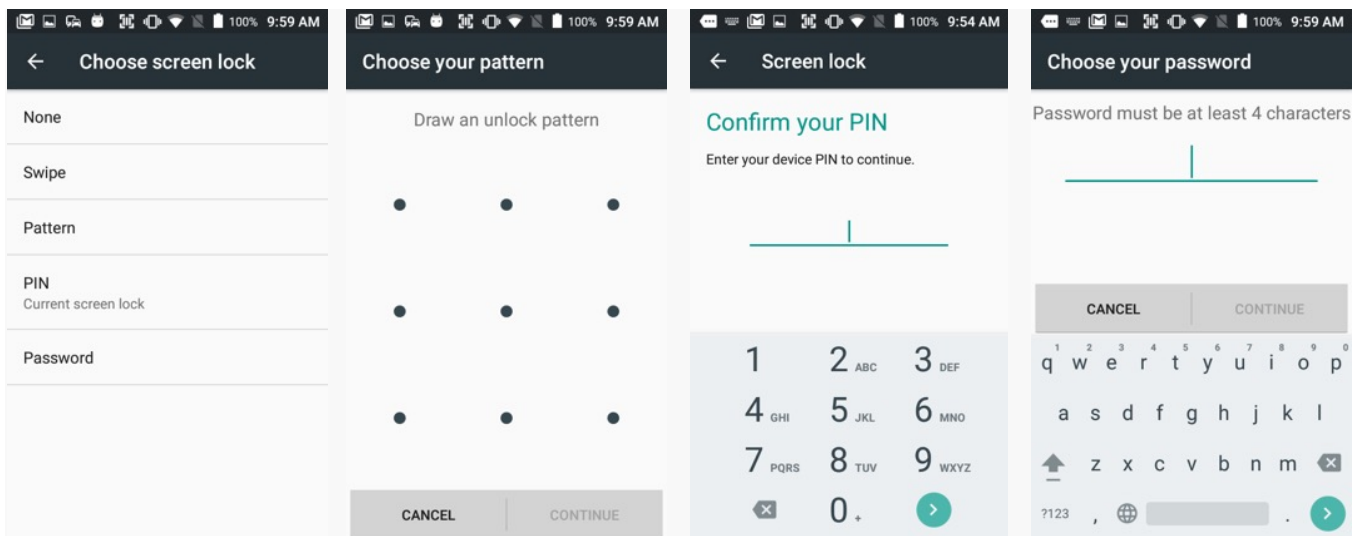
100% 9:59 AM
Choose screen lock
None
Swipe
Pattern
PIN
Current screen lock
Password

100% 9:59 AM
Choose your pattern
Draw an unlock pattern
CANCEL
CONTINUE

100% 9:54 AM
Screen lock
Confirm your PIN
Enter your device PIN to continue.
1
2 ABC
3 DEF
4 GHI
5 JKL
6 MNO
7 PQRS
8 TUV
9 WXYZ
0 +

100% 9:59 AM
Choose your password
Password must be at least 4 characters
CANCEL
CONTINUE
1 2 3 4 5 6 7 8 9 0
q w e r t y u i o p
a s d f g h j k l
z x c v b n m
?123 , .